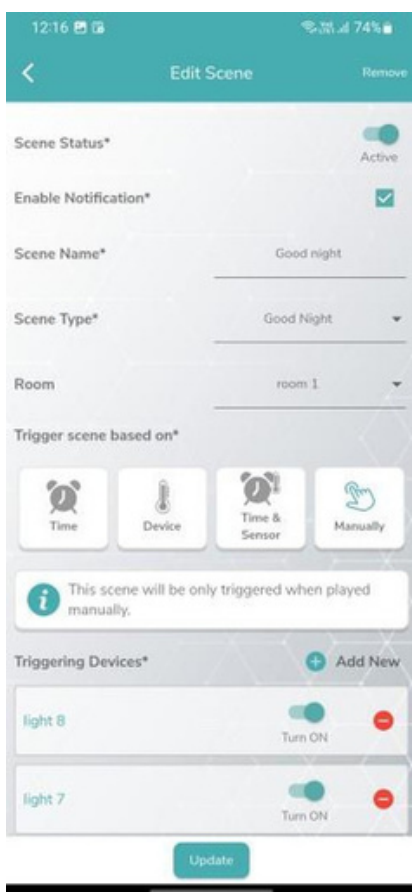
12:16

74%

Edit Scene

Remove

Scene Status*

Active

Enable Notification*

Scene Name*

Good night

Scene Type*

Good Night

Room

room 1

Trigger scene based on*

Time

Device

Time & Sensor

Manually

This scene will be only triggered when played manually.

Triggering Devices*

Add New

light 8

Turn ON

light 7

Turn ON

Update